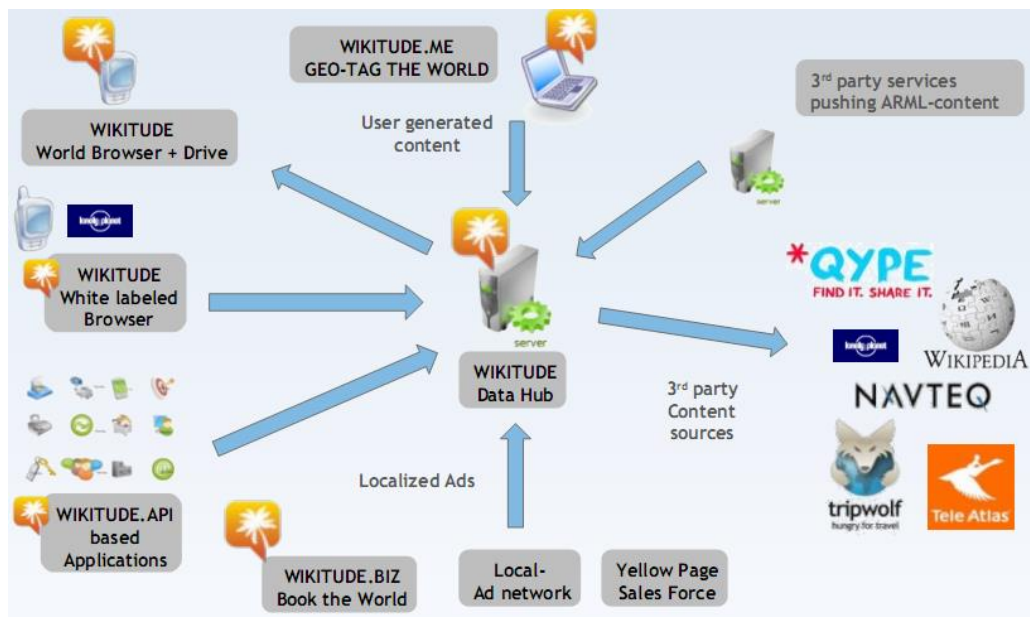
WIKITUDE.ME
GEO-TAG THE WORLD

3rd party services pushing ARML-content

WIKITUDE
World Browser + Drive

User generated content

server

lonely planet

WIKITUDE
White labeled Browser

*QYPE
FIND IT. SHARE IT.

server

lonely planet

WIKIPEDIA

WIKITUDE
Data Hub

3rd party
Content
sources

NAVTEQ

Localized Ads

tripwolf
hungry for travel

Tele Atlas

WIKITUDE.API
based
Applications

WIKITUDE.BIZ
Book the World

Local-
Ad network

Yellow Page
Sales Force